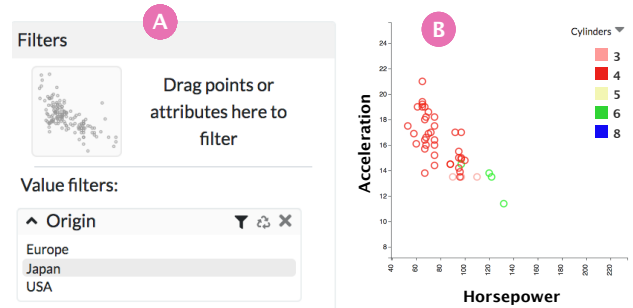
A

Filters

Drag points or attributes here to filter

Value filters:

Origin

Europe
Japan
USA

B

Cylinders

3
4
5
6
8

Acceleration

24
22
20
18
16
14
12
10
8

40
60
80
100
120
140
160
180
200
220

Horsepower